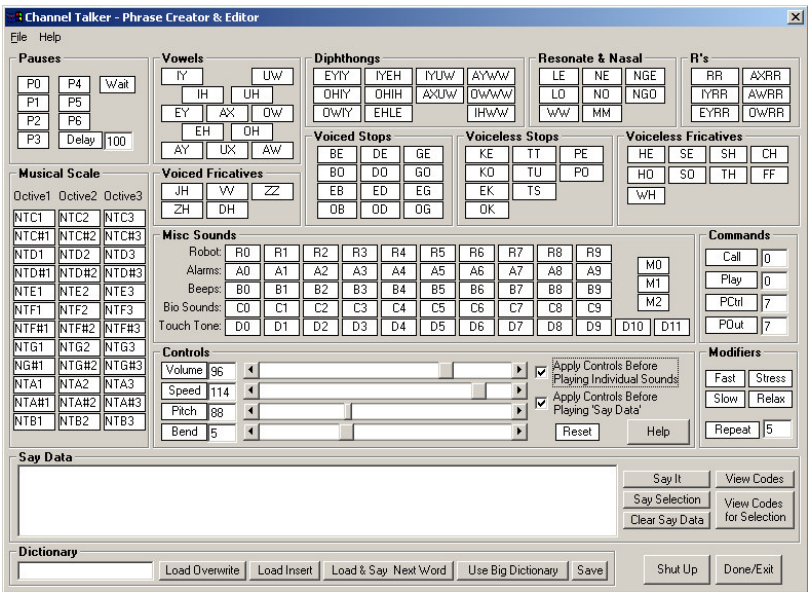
Channel Talker - Phrase Creator & Editor

File Help

Pauses
P0 P4 Wait
P1 P5
P2 P6
P3 Delay 100

Vowels
IY UW
IH UH
EY AX OW
EH OH
AY UX AW

Diphthongs
EYIY IYEH IYUW AYWW
OHIY OHIH AXUW OWWW
OWIY EHLE IHWW

Resonate & Nasal
LE NE NGE
LO NO NGO
WW MM

R's
RR AXRR
IYRR AWRR
EYRR OWRR

Voiced Stops
BE DE GE
BO DO GO
EB ED EG
OB OD OG

Voiceless Stops
KE TT PE
KO TU PO
EK TS
OK

Voiceless Fricatives
HE SE SH CH
HO SO TH FF
WH

Musical Scale
Octive1 Octive2 Octive3
NTC1 NTC2 NTC3
NTC#1 NTC#2 NTC#3
NTD1 NTD2 NTD3
NTD#1 NTD#2 NTD#3
NTE1 NTE2 NTE3
NTF1 NTF2 NTF3
NTF#1 NTF#2 NTF#3
NTG1 NTG2 NTG3
NG#1 NTG#2 NTG#3
NTA1 NTA2 NTA3
NTA#1 NTA#2 NTA#3
NTB1 NTB2 NTB3

Voiced Fricatives
JH VV ZZ
ZH DH

Misc Sounds
Robot: R0 R1 R2 R3 R4 R5 R6 R7 R8 R9
Alarms: A0 A1 A2 A3 A4 A5 A6 A7 A8 A9
Beeps: B0 B1 B2 B3 B4 B5 B6 B7 B8 B9
Bio Sounds: C0 C1 C2 C3 C4 C5 C6 C7 C8 C9
Touch Tone: D0 D1 D2 D3 D4 D5 D6 D7 D8 D9 D10 D11
M0
M1
M2

Commands
Call 0
Play 0
PCtrl 7
POut 7

Controls
Volume 96
Speed 114
Pitch 88
Bend 5
Apply Controls Before Playing Individual Sounds
Apply Controls Before Playing 'Say Data'
Reset
Help

Modifiers
Fast Stress
Slow Relax
Repeat 5

Say Data
Say It
Say Selection
Clear Say Data
View Codes
View Codes for Selection

Dictionary
Load Overwrite Load Insert Load & Say Next Word Use Big Dictionary Save
Shut Up Done/Exit